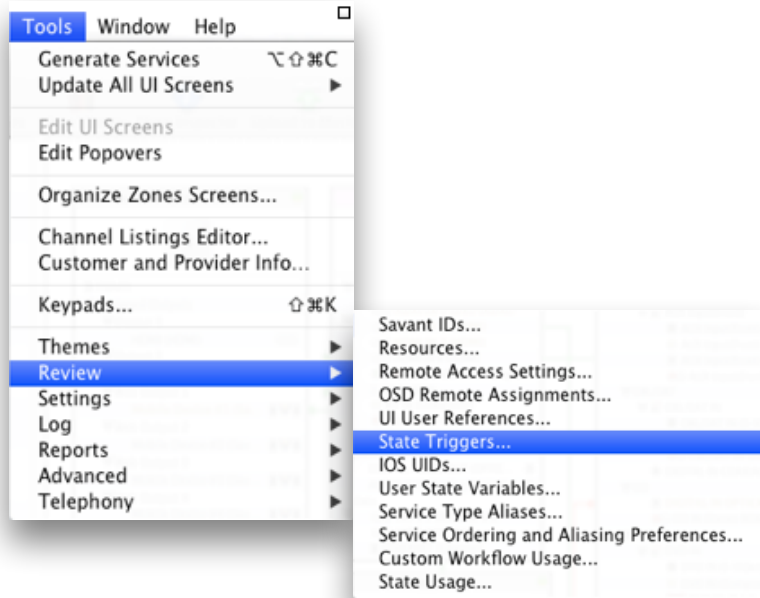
Tools Window Help

Generate Services ⌥⇧⌘C
Update All UI Screens

Edit UI Screens
Edit Popovers

Organize Zones Screens...

Channel Listings Editor...
Customer and Provider Info...

Keypads... ⇧⌘K

Themes
Review
Settings
Log
Reports
Advanced
Telephony

Savant IDs...
Resources...
Remote Access Settings...
OSD Remote Assignments...
UI User References...
State Triggers...
IOS UIDs...
User State Variables...
Service Type Aliases...
Service Ordering and Aliasing Preferences...
Custom Workflow Usage...
State Usage...